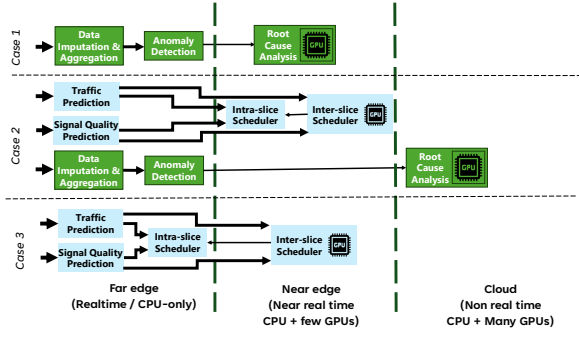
Case 1
Data Imputation & Aggregation
Anomaly Detection
Root Cause Analysis
GPU

Case 2
Traffic Prediction
Signal Quality Prediction
Intra-slice Scheduler
Inter-slice Scheduler
GPU
Data Imputation & Aggregation
Anomaly Detection
Root Cause Analysis
GPU

Case 3
Traffic Prediction
Signal Quality Prediction
Intra-slice Scheduler
Inter-slice Scheduler
GPU

Far edge
(Realtime / CPU-only)

Near edge
(Near real time
CPU + few GPUs)

Cloud
(Non real time
CPU + Many GPUs)